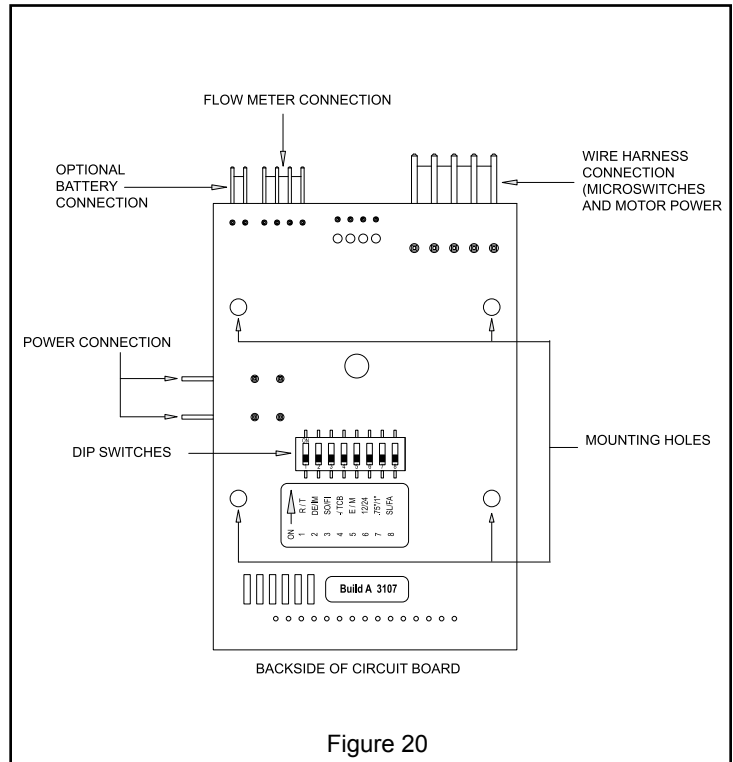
FLOW METER CONNECTION

OPTIONAL BATTERY CONNECTION

WIRE HARNESS CONNECTION (MICROSWITCHES AND MOTOR POWER

POWER CONNECTION

DIP SWITCHES

MOUNTING HOLES

ON 1 R / T 2 DE/M 3 SO/FI 4 TCB 5 E / M 6 12/24 7 .75"/1" 8 SL/FA

Build A 3107

BACKSIDE OF CIRCUIT BOARD

Figure 20